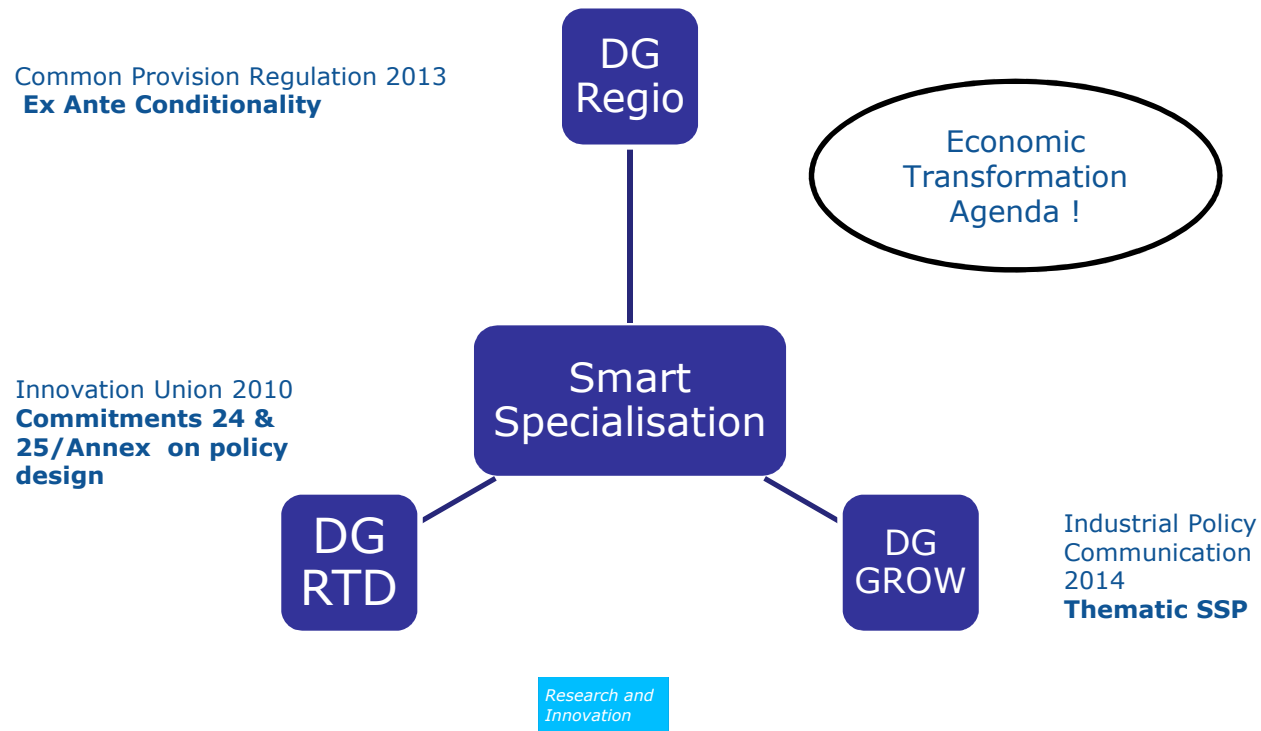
Common Provision Regulation 2013
**Ex Ante Conditionality**

DG
Regio

Economic
Transformation
Agenda !

Innovation Union 2010
**Commitments 24 & 25/Annex on policy design**

Smart
Specialisation

DG
RTD

DG
GROW

Industrial Policy Communication 2014
**Thematic SSP**

Research and Innovation